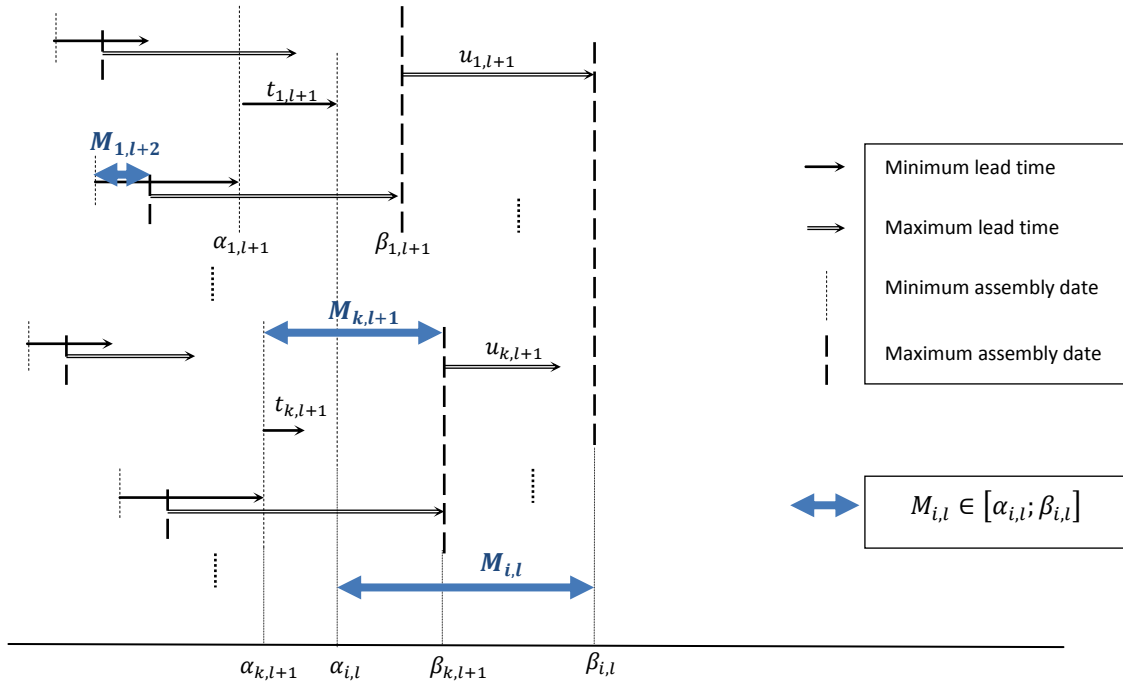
$u_{1,l+1}$

$t_{1,l+1}$

$M_{1,l+2}$

$\alpha_{1,l+1}$ $\beta_{1,l+1}$

Minimum lead time

Maximum lead time

Minimum assembly date

Maximum assembly date

$M_{k,l+1}$

$u_{k,l+1}$

$t_{k,l+1}$

$M_{i,l} \in [\alpha_{i,l}; \beta_{i,l}]$

$M_{i,l}$

$\alpha_{k,l+1}$ $\alpha_{i,l}$ $\beta_{k,l+1}$ $\beta_{i,l}$